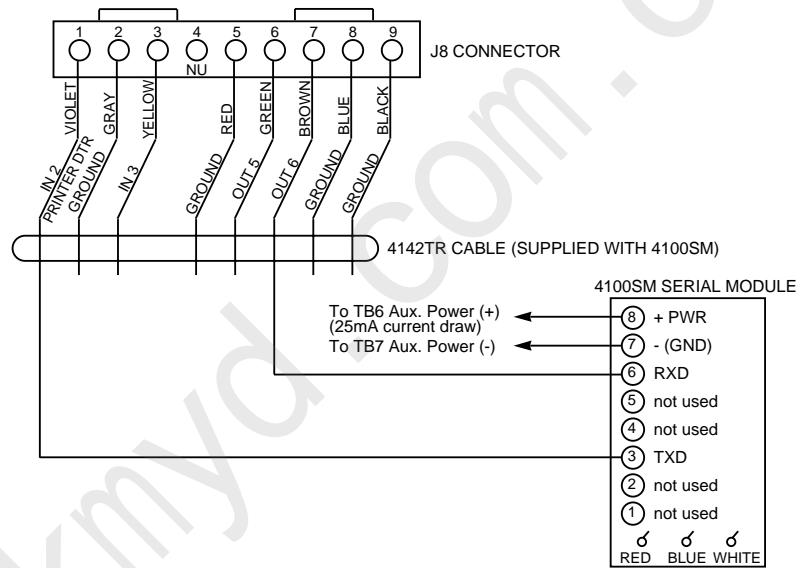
1 2 3 4 5 6 7 8 9
NU
J8 CONNECTOR

VIOLET GRAY YELLOW RED GREEN BROWN BLUE BLACK

IN 2 PRINTER DTR GROUND IN 3 GROUND OUT 5 OUT 6 GROUND GROUND

4142TR CABLE (SUPPLIED WITH 4100SM)

4100SM SERIAL MODULE

To TB6 Aux. Power (+) (25mA current draw)
To TB7 Aux. Power (-)

8 + PWR
7 - (GND)
6 RXD
5 not used
4 not used
3 TXD
2 not used
1 not used

RED BLUE WHITE